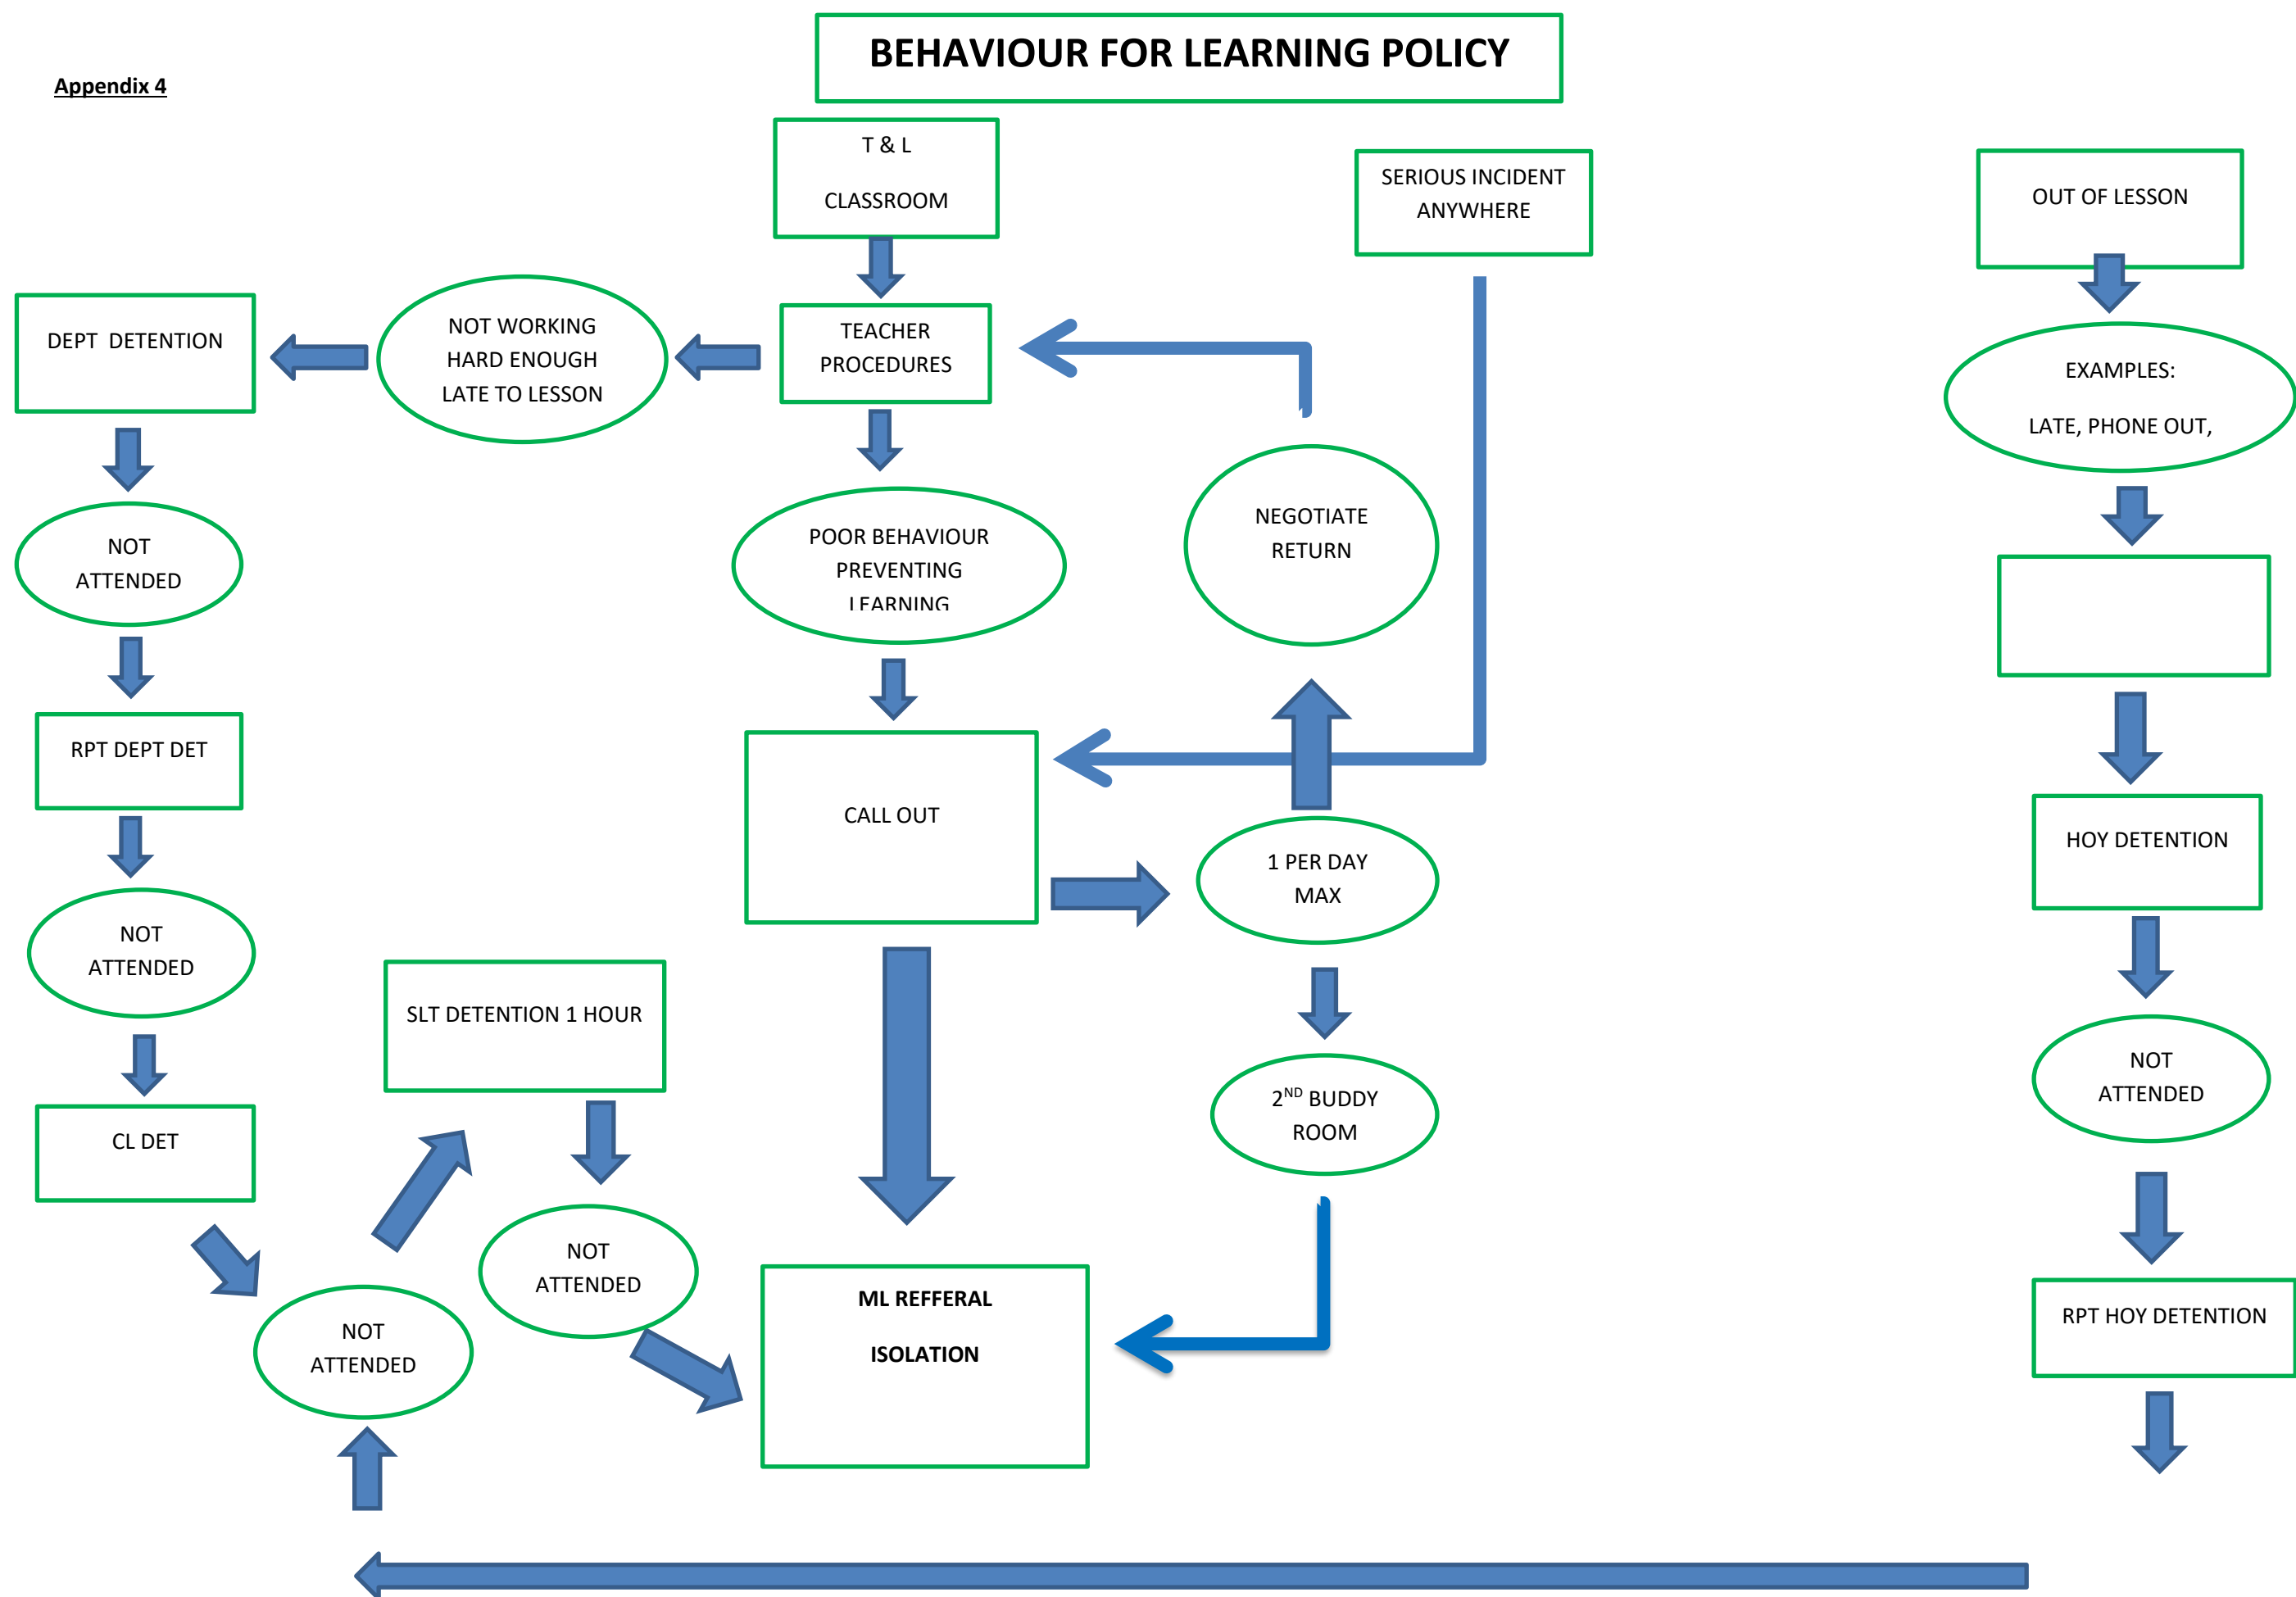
Appendix 4

BEHAVIOUR FOR LEARNING POLICY

T & L

CLASSROOM

SERIOUS INCIDENT ANYWHERE

OUT OF LESSON

DEPT DETENTION

NOT WORKING HARD ENOUGH LATE TO LESSON

TEACHER PROCEDURES

EXAMPLES:

LATE, PHONE OUT,

NOT ATTENDED

POOR BEHAVIOUR PREVENTING LEARNING

NEGOTIATE RETURN

RPT DEPT DET

CALL OUT

HOY DETENTION

1 PER DAY MAX

NOT ATTENDED

SLT DETENTION 1 HOUR

2$^{ND}$ BUDDY ROOM

NOT ATTENDED

CL DET

NOT ATTENDED

NOT ATTENDED

ML REFFERAL

ISOLATION

RPT HOY DETENTION